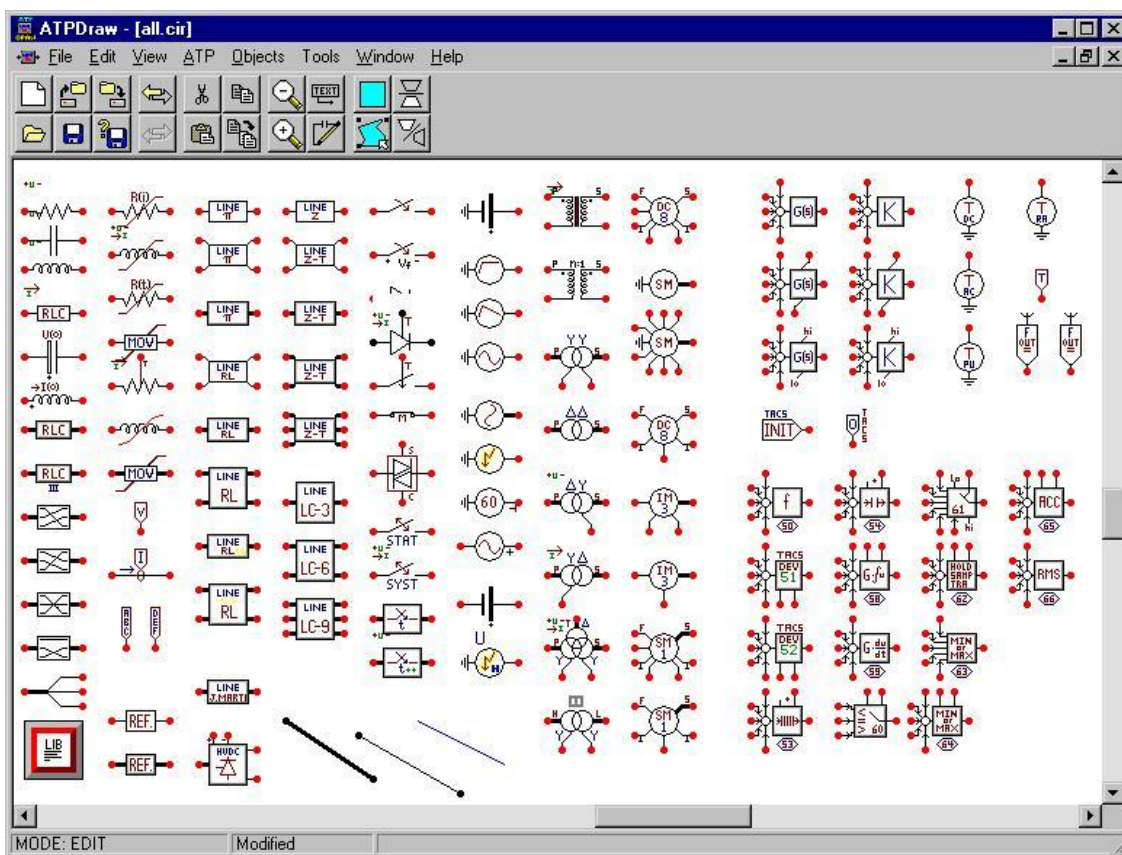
ATPDraw - [all.cir]

File Edit View ATP Objects Tools Window Help

TEXT

RLC
U(0)
I(0)
RLC
RLC
R(i)
R(t)
MOV
MOV
V
I
ABC
DEF
REF.
REF.
LIB
LINE π
LINE π
LINE π
LINE π
LINE RL
LINE RL
LINE RL
LINE RL
LINE RL
LINE J.MARTI
HVDC
LINE Z
LINE Z-T
LINE Z-T
LINE Z-T
LINE Z-T
LINE LC-3
LINE LC-6
LINE LC-9
Vf
M
S
C
STAT
SYST
t
t++
U
P N:1 S
P S
DC 8
SM
SM
DC 8
IM 3
IM 3
SM 1
SM 1
H L
60
G(s)
G(s)
G(s)
K
K
K
hi
lo
hi
lo
T DC
T AC
T PU
T RA
T
F OUT
F OUT
TACS INIT
TACS
f
50
TACS DEV 51
TACS DEV 52
53
54
G·f·u
58
G du/dt
59
60
61
lo
hi
HOLD SAMP TRK
62
MIN or MAX
63
MIN or MAX
64
ACC
65
RMS
66

MODE: EDIT
Modified